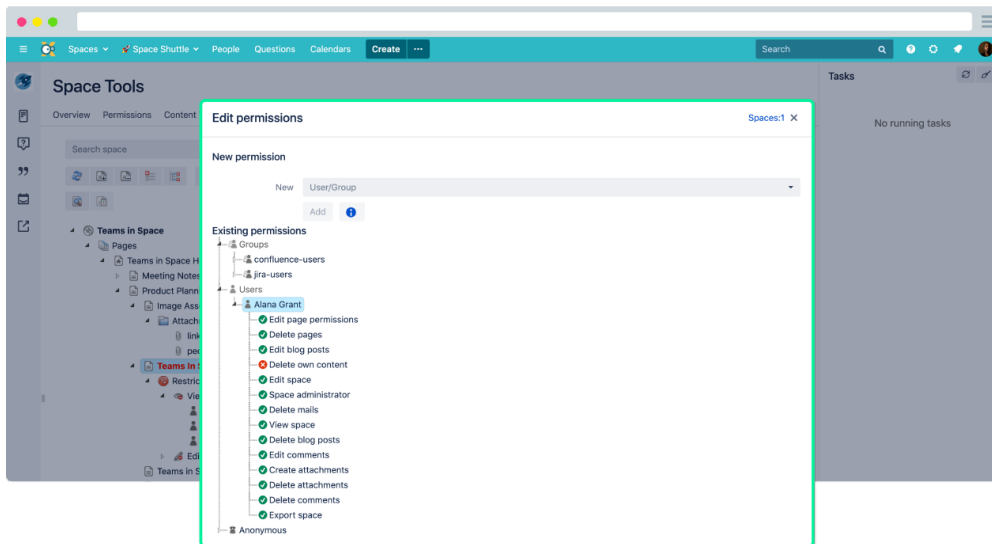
Spaces ⌄ Space Shuttle ⌄ People Questions Calendars Create ···

Search

Space Tools

Overview Permissions Content

Search space

Teams in Space
Pages
Teams in Space H
Meeting Notes
Product Plann
Image Ass
Attach
link
peo
Teams In S
Restric
Vie
Edi
Teams In S

Tasks

No running tasks

Edit permissions

Spaces:1 ✕

New permission

New User/Group

Add

Existing permissions
Groups
confluence-users
jira-users
Users
Alana Grant
Edit page permissions
Delete pages
Edit blog posts
Delete own content
Edit space
Space administrator
Delete mails
View space
Delete blog posts
Edit comments
Create attachments
Delete attachments
Delete comments
Export space
Anonymous